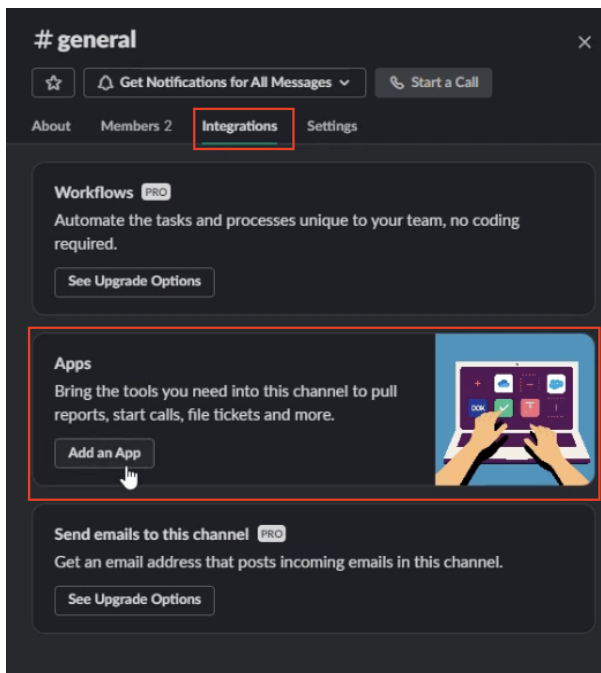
# general

×

Get Notifications for All Messages

Start a Call

About Members 2 Integrations Settings

Workflows PRO

Automate the tasks and processes unique to your team, no coding required.

See Upgrade Options

Apps

Bring the tools you need into this channel to pull reports, start calls, file tickets and more.

Add an App

Send emails to this channel PRO

Get an email address that posts incoming emails in this channel.

See Upgrade Options